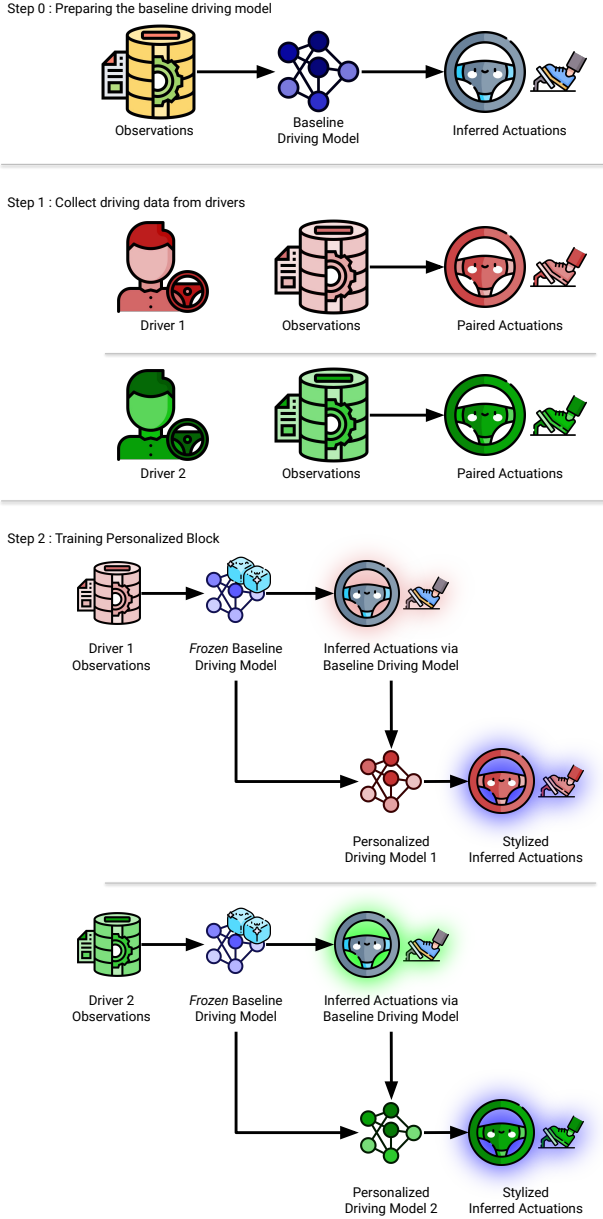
Step 0 : Preparing the baseline driving model

Observations

Baseline
Driving Model

Inferred Actuations

Step 1 : Collect driving data from drivers

Driver 1

Observations

Paired Actuations

Driver 2

Observations

Paired Actuations

Step 2 : Training Personalized Block

Driver 1
Observations

*Frozen* Baseline
Driving Model

Inferred Actuations via
Baseline Driving Model

Personalized
Driving Model 1

Stylized
Inferred Actuations

Driver 2
Observations

*Frozen* Baseline
Driving Model

Inferred Actuations via
Baseline Driving Model

Personalized
Driving Model 2

Stylized
Inferred Actuations